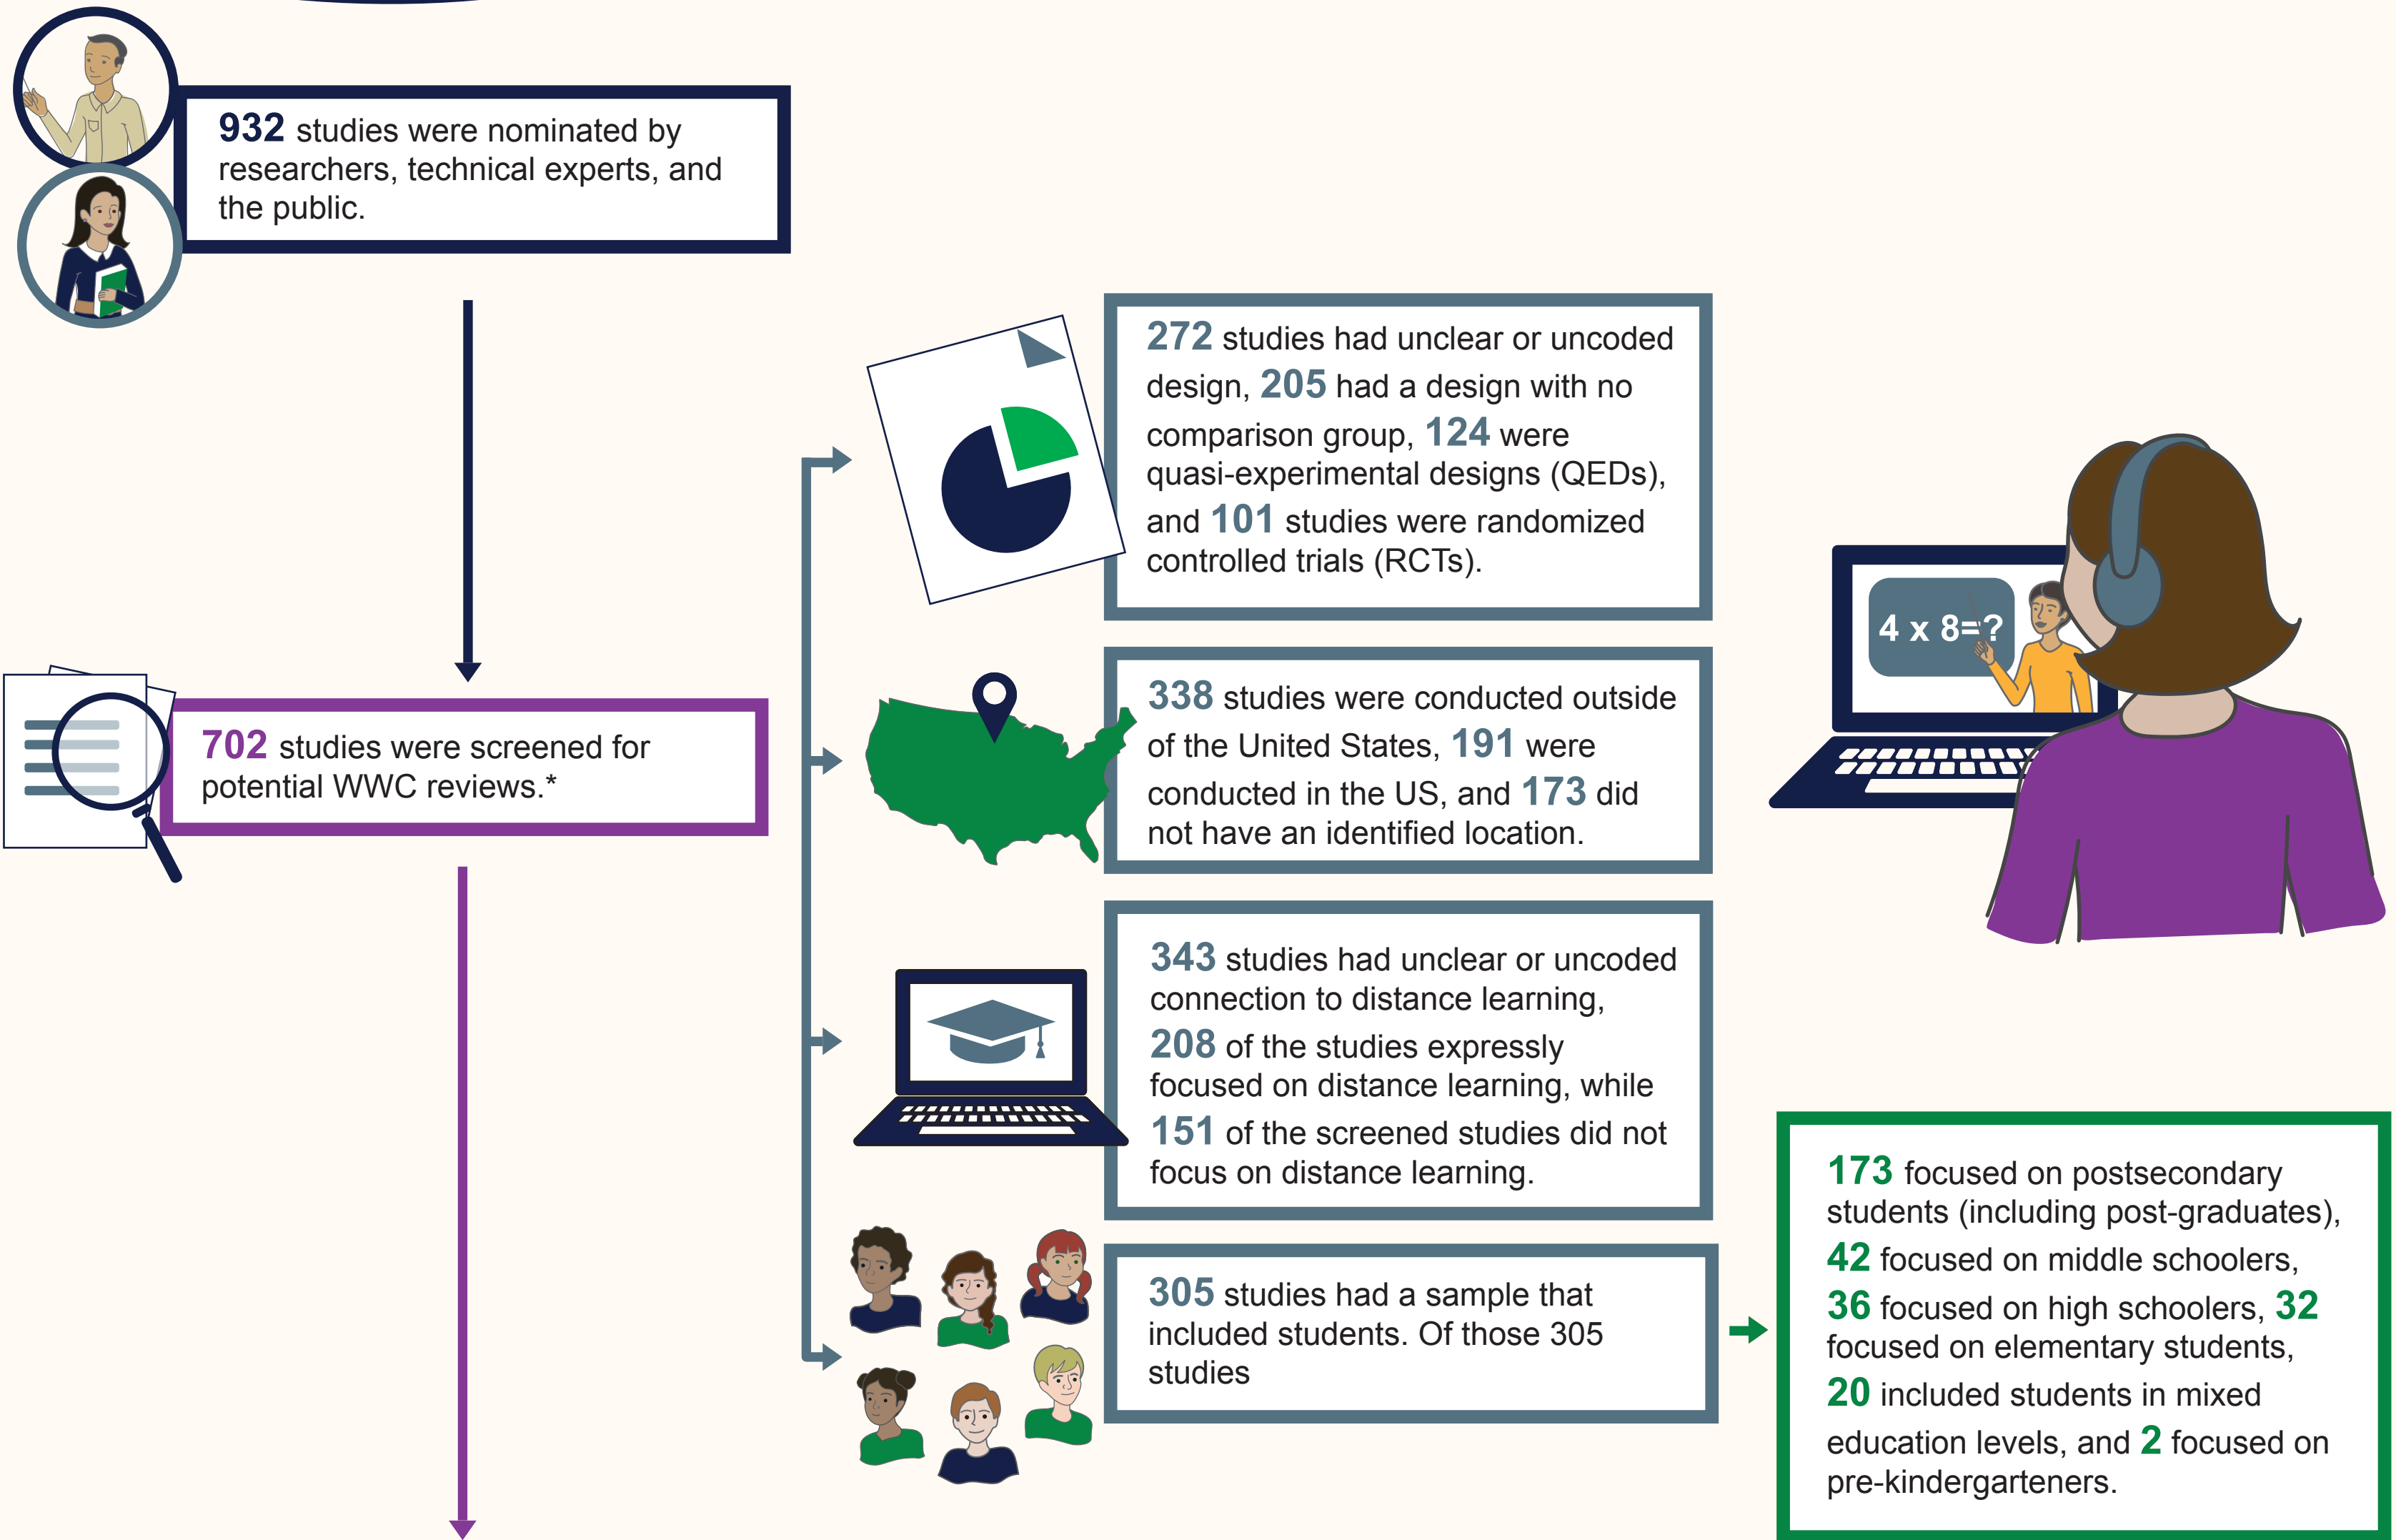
932 studies were nominated by researchers, technical experts, and the public.

702 studies were screened for potential WWC reviews.*

272 studies had unclear or uncoded design, 205 had a design with no comparison group, 124 were quasi-experimental designs (QEDs), and 101 studies were randomized controlled trials (RCTs).

338 studies were conducted outside of the United States, 191 were conducted in the US, and 173 did not have an identified location.

343 studies had unclear or uncoded connection to distance learning, 208 of the studies expressly focused on distance learning, while 151 of the screened studies did not focus on distance learning.

305 studies had a sample that included students. Of those 305 studies

173 focused on postsecondary students (including post-graduates), 42 focused on middle schoolers, 36 focused on high schoolers, 32 focused on elementary students, 20 included students in mixed education levels, and 2 focused on pre-kindergarteners.

4 x 8=?